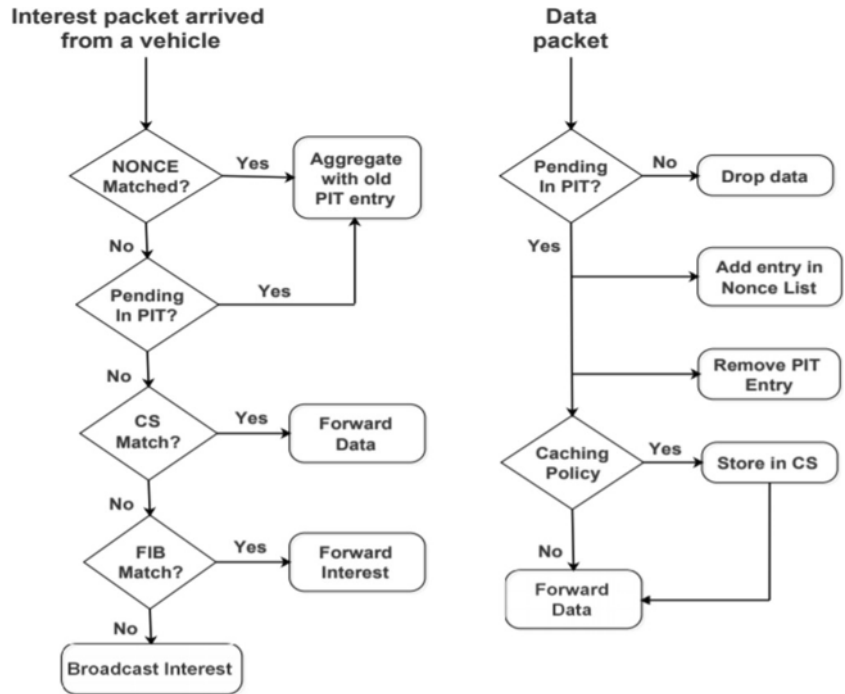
Interest packet arrived from a vehicle

NONCE Matched?

Yes

Aggregate with old PIT entry

No

Pending In PIT?

Yes

No

CS Match?

Yes

Forward Data

No

FIB Match?

Yes

Forward Interest

No

Broadcast Interest

Data packet

Pending In PIT?

No

Drop data

Yes

Add entry in Nonce List

Remove PIT Entry

Caching Policy

Yes

Store in CS

No

Forward Data